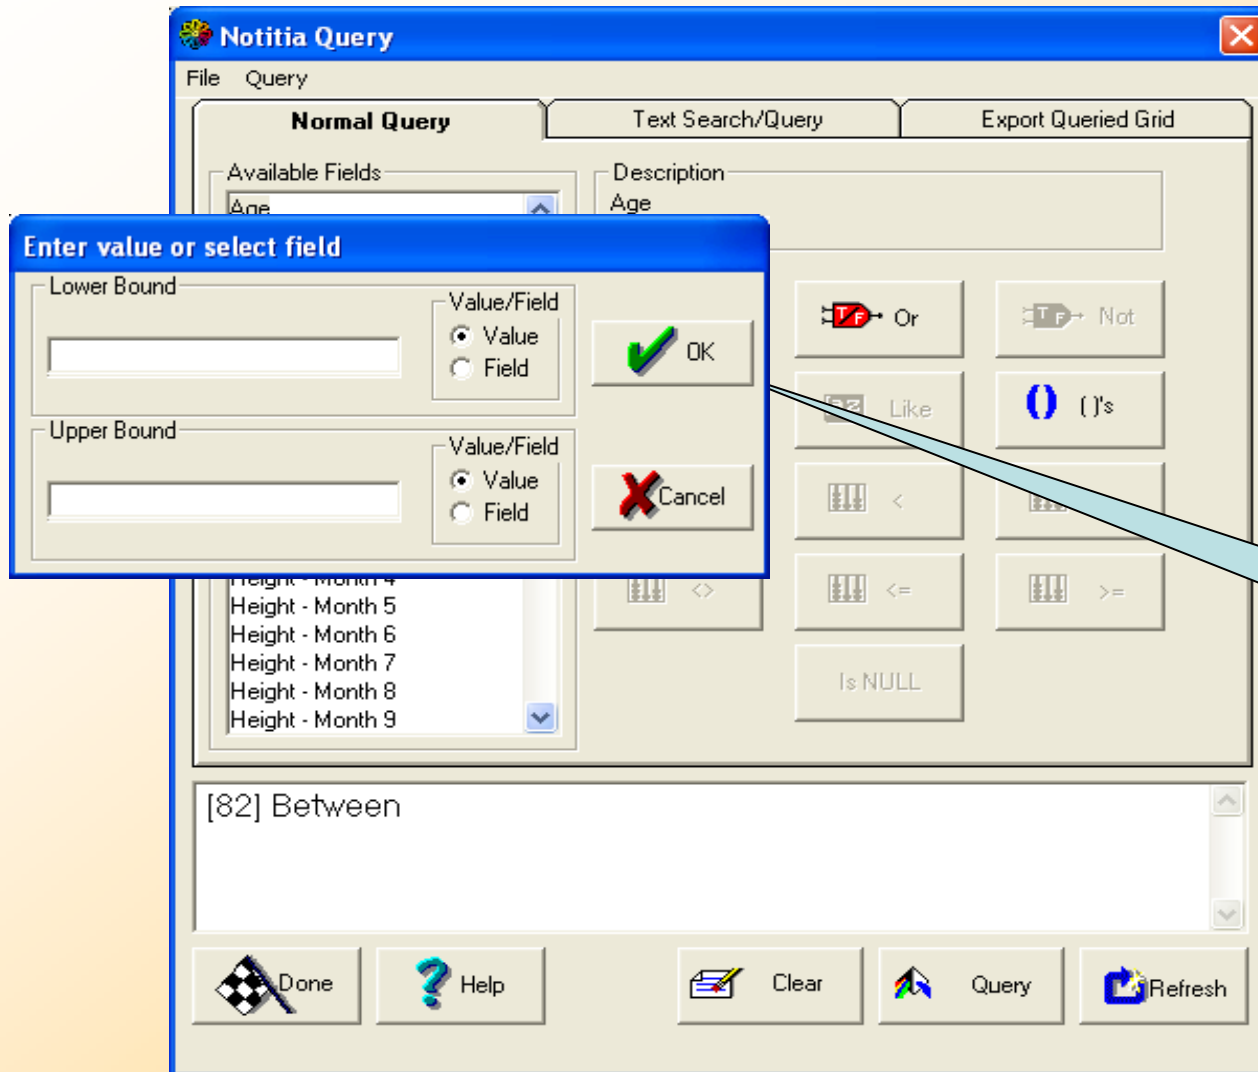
Notitia Query

File Query

Normal Query
Text Search/Query
Export Queried Grid

Available Fields
Age

Description
Age

Enter value or select field

Lower Bound
Value/Field
Value
Field

OK

Upper Bound
Value/Field
Value
Field

Cancel

Or
Not
Like
()'s
<
<>
<=
>=
Is NULL

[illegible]
Height - Month 5
Height - Month 6
Height - Month 7
Height - Month 8
Height - Month 9

[82] Between

Done
Help
Clear
Query
Refresh